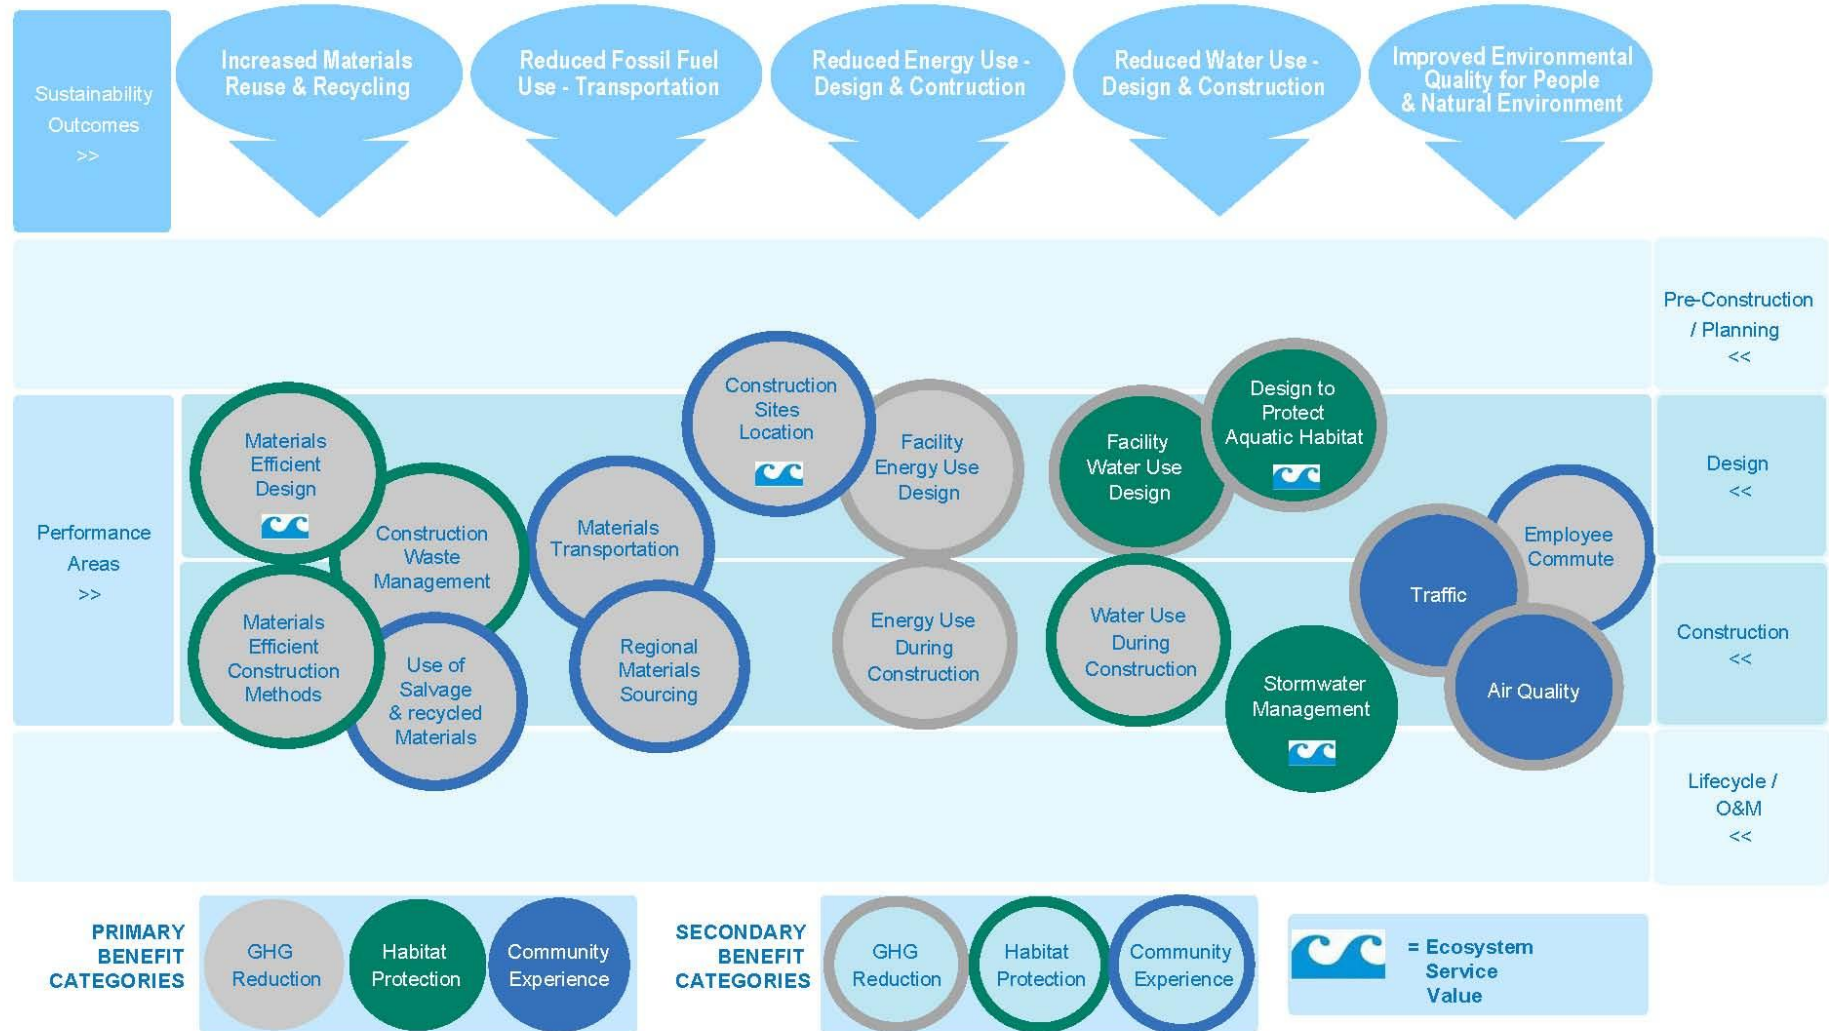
Sustainability Outcomes >>

Increased Materials Reuse & Recycling

Reduced Fossil Fuel Use - Transportation

Reduced Energy Use - Design & Contruction

Reduced Water Use - Design & Construction

Improved Environmental Quality for People & Natural Environment

Pre-Construction / Planning <<

Design <<

Construction <<

Lifecycle / O&M <<

Performance Areas >>

Materials Efficient Design

Construction Waste Management

Materials Efficient Construction Methods

Use of Salvage & recycled Materials

Materials Transportation

Regional Materials Sourcing

Construction Sites Location

Facility Energy Use Design

Energy Use During Construction

Facility Water Use Design

Design to Protect Aquatic Habitat

Water Use During Construction

Stormwater Management

Employee Commute

Traffic

Air Quality

PRIMARY BENEFIT CATEGORIES

GHG Reduction

Habitat Protection

Community Experience

SECONDARY BENEFIT CATEGORIES

GHG Reduction

Habitat Protection

Community Experience

= Ecosystem Service Value